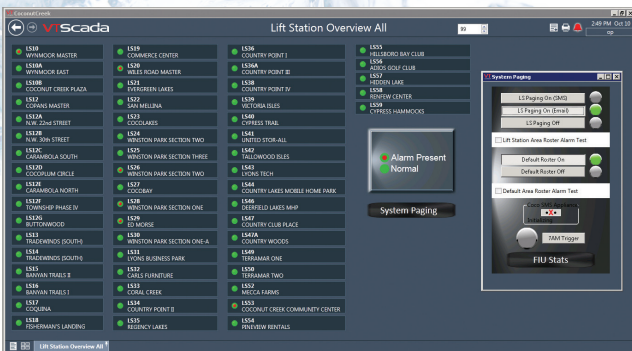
CoconutCreek

VTScada

Lift Station Overview All

99

2:49 PM Oct 10
op

LS10
WYNMOOR MASTER

LS10A
WYNMOOR EAST

LS10B
COCONUT CREEK PLAZA

LS12
COPANS MASTER

LS12A
N.W. 22nd STREET

LS12B
N.W. 30th STREET

LS12C
CARAMBOLA SOUTH

LS12D
COCOPLUM CIRCLE

LS12E
CARAMBOLA NORTH

LS12F
TOWNSHIP PHASE IV

LS12G
BUTTONWOOD

LS13
TRADEWINDS (SOUTH)

LS14
TRADEWINDS (SOUTH)

LS15
BANYAN TRAILS II

LS16
BANYAN TRAILS I

LS17
COQUINA

LS18
FISHERMAN'S LANDING

LS19
COMMERCE CENTER

LS20
WILES ROAD MASTER

LS21
EVERGREEN LAKES

LS22
SAN MELLINA

LS23
COCOLAKES

LS24
WINSTON PARK SECTION TWO

LS25
WINSTON PARK SECTION THREE

LS26
WINSTON PARK SECTION TWO

LS27
COCOBAY

LS28
WINSTON PARK SECTION ONE

LS29
ED MORSE

LS30
WINSTON PARK SECTION ONE-A

LS31
LYONS BUSINESS PARK

LS32
CARLS FURNITURE

LS33
CORAL CREEK

LS34
COUNTRY POINT II

LS35
REGENCY LAKES

LS36
COUNTRY POINT I

LS36A
COUNTRY POINT III

LS38
COUNTRY POINT IV

LS39
VICTORIA ISLES

LS40
CYPRESS TRAIL

LS41
UNITED STOR-ALL

LS42
TALLOWOOD ISLES

LS43
LYONS TECH

LS44
COUNTRY LAKES MOBILE HOME PARK

LS46
DEERFIELD LAKES MHP

LS47
COUNTRY CLUB PLACE

LS47A
COUNTRY WOODS

LS49
TERRAMAR ONE

LS50
TERRAMAR TWO

LS52
MECCA FARMS

LS53
COCONUT CREEK COMMUNITY CENTER

LS54
PINEVIEW RENTALS

LS55
HILLSBORO BAY CLUB

LS56
ADIOS GOLF CLUB

LS57
HIDDEN LAKE

LS58
RENFEW CENTER

LS59
CYPRESS HAMMOCKS

Alarm Present
Normal

System Paging

System Paging

LS Paging On (SMS)
LS Paging On (Email)
LS Paging Off

Lift Station Area Roster Alarm Test

Default Roster On
Default Roster Off

Default Area Roster Alarm Test

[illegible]

TAM Trigger

FIU Stats

Lift Station Overview All